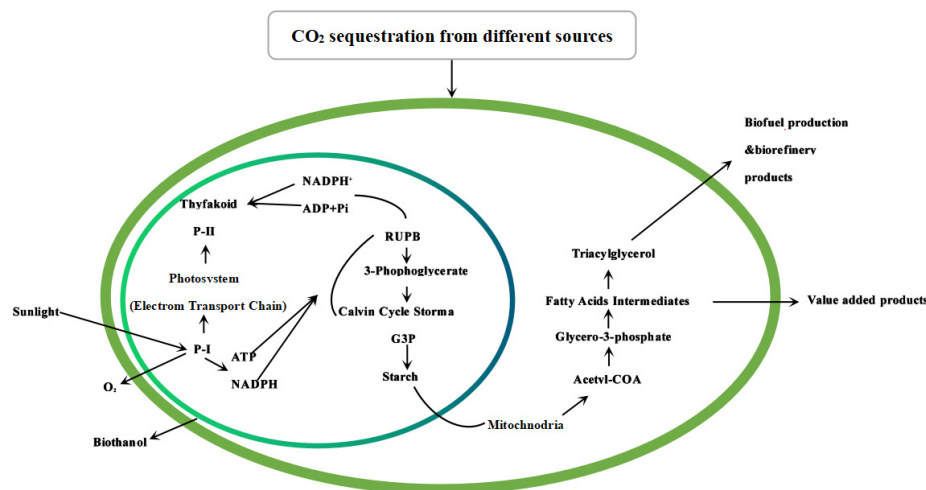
$CO_2$ sequestration from different sources

Biofuel production &biorefinery products

$NADPH^+$

Thyfakoid

ADP+Pi

RUPB

P-II

3-Phophoglycerate

Photosystem

Triacylglycerol

(Electron Transport Chain)

Calvin Cycle Storma

Fatty Acids Intermediates

Value added products

Sunlight

Glycero-3-phosphate

G3P

P-I

ATP

Starch

Acetyl-COA

NADPH

$O_2$

Mitochnodria

Biothanol